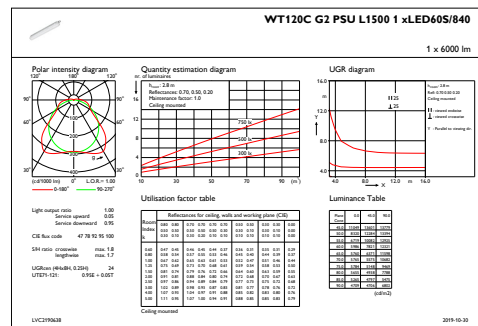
WT120C G2 PSU L1500 1 xLED60S/840

1 x 6000 lm

Polar intensity diagram

120° 180° 120°
90° 90°
60° 60°
30° 0° 30°
(cd/1000 lm)
L.O.R.= 1.00
0-180°
90-270°

Quantity estimation diagram

nr. of luminaires
$h_{room}$: 2.8 m
Reflectances: 0.70, 0.50, 0.20
Maintenance factor: 1.0
Ceiling mounted

750 lx
500 lx
300 lx
10 30 50 70 90 (m²)

UGR diagram

$h_{room}$: 2.8 m
Refl: 0.70 0.50 0.20
Ceiling mounted
Y
X
4.0 8.0 12.0 m 16.0

Light output ratio 1.00
Service upward 0.05
Service downward 0.95

CIE flux code 47 78 92 95 100

SHR ratio crosswise max. 1.8
lengthwise max. 1.7

UGRcon (4Hx8H, 0.25H) 24
UTE71-121: 0.95E + 0.05T

Utilisation factor table

Reflectances for ceiling, walls and working plane (CIE)

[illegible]

Ceiling mounted

Luminance Table

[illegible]

(cd/m2)

LVC2190638

2019-10-30